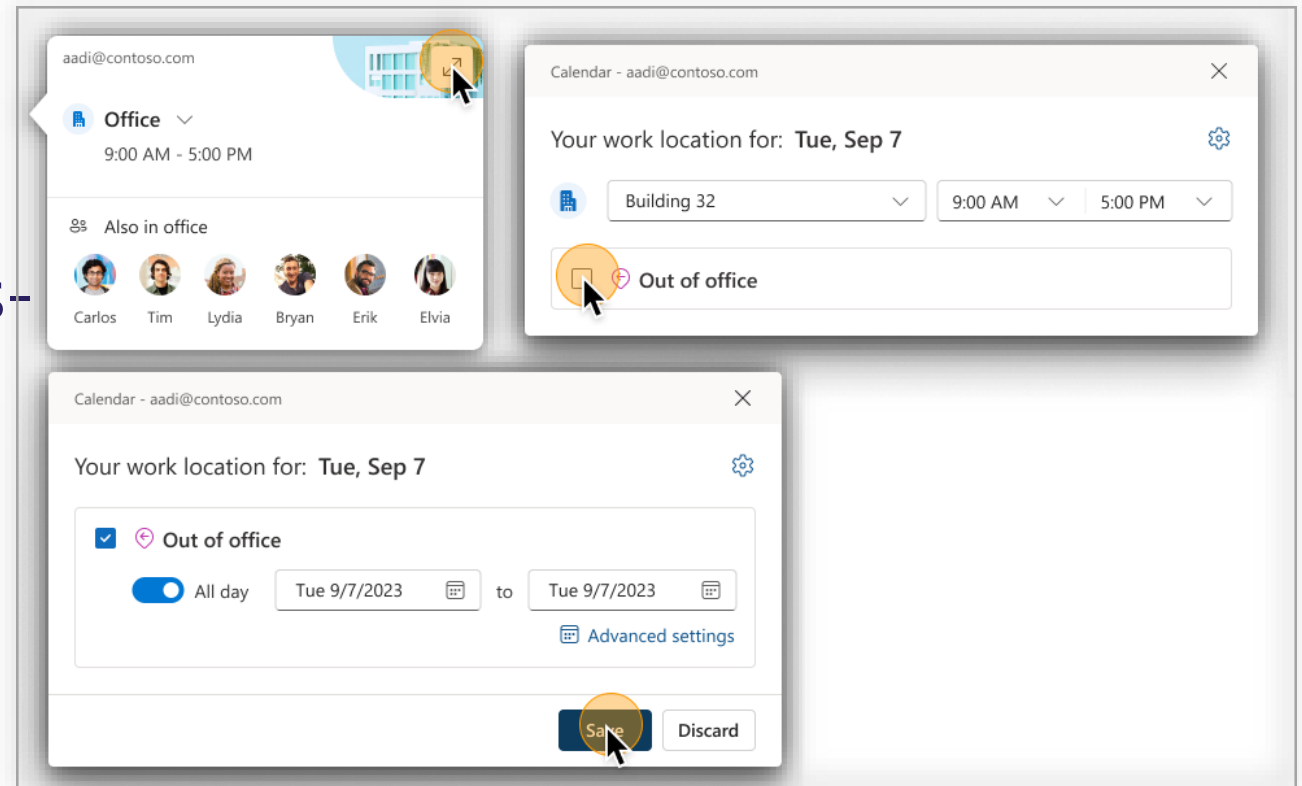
aadi@contoso.com

Office

9:00 AM - 5:00 PM

Also in office

Carlos Tim Lydia Bryan Erik Elvia

Calendar - aadi@contoso.com

Your work location for: Tue, Sep 7

Building 32

9:00 AM

5:00 PM

Out of office

Calendar - aadi@contoso.com

Your work location for: Tue, Sep 7

Out of office

All day

Tue 9/7/2023

to

Tue 9/7/2023

Advanced settings

Save

Discard